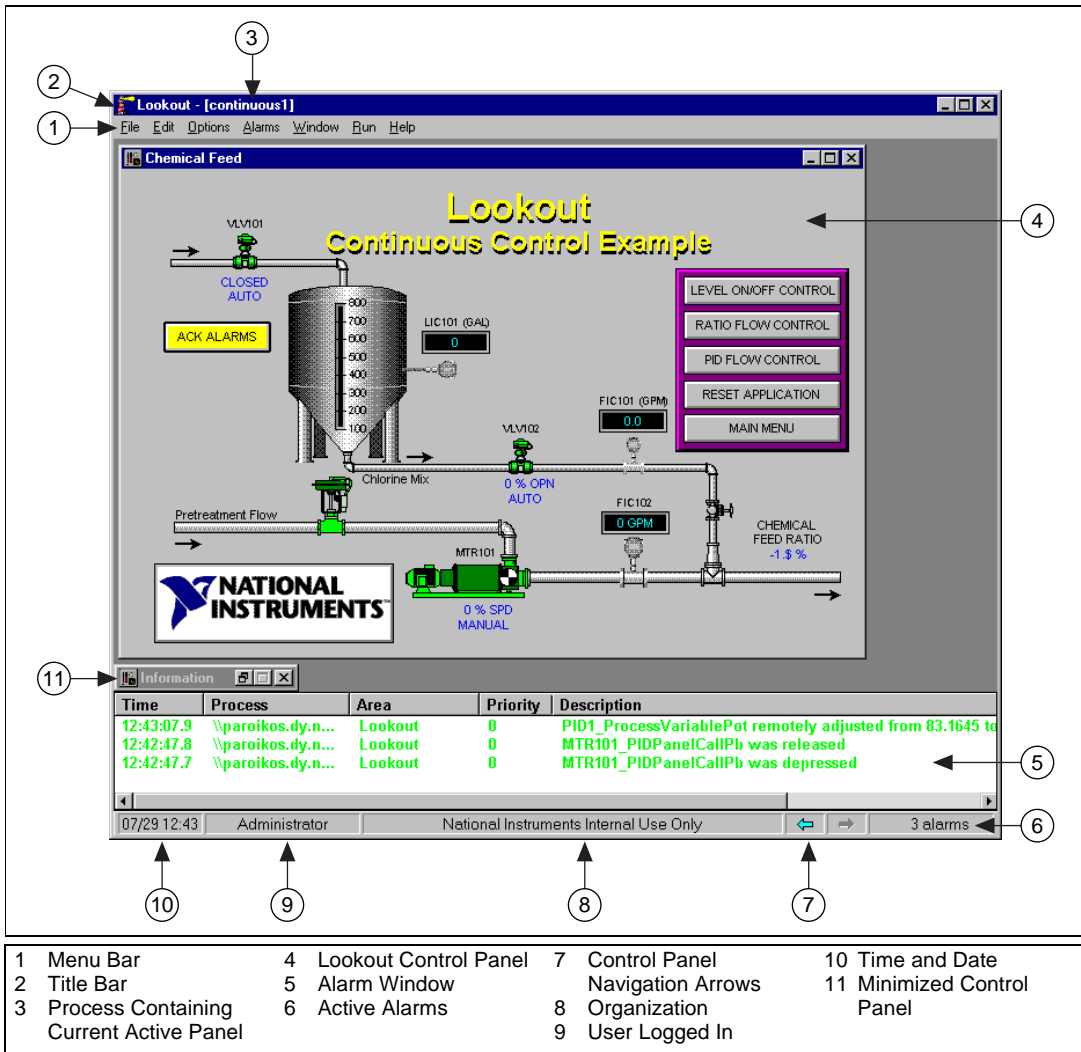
3
2
1
Lookout - [continuous1]
File Edit Options Alarms Window Run Help
Chemical Feed
Lookout
Continuous Control Example
4
VLV101
CLOSED AUTO
ACK ALARMS
800 700 600 500 400 300 200 100
LIC101 (GAL)
0
LEVEL ON/OFF CONTROL
RATIO FLOW CONTROL
PID FLOW CONTROL
RESET APPLICATION
MAIN MENU
FIC101 (GPM)
0.0
VLV102
Chlorine Mix
0 % OPN AUTO
Pretreatment Flow
FIC102
0 GPM
CHEMICAL FEED RATIO
-1.$ %
MTR101
NATIONAL INSTRUMENTS
0 % SPD MANUAL
11
Information

| Time | Process | Area | Priority | Description |
|---|---|---|---|---|
| 12:43:07.9 | \\paroikos.dy.n... | Lookout | 0 | PID1_ProcessVariablePot remotely adjusted from 83.1645 to |
| 12:42:47.8 | \\paroikos.dy.n... | Lookout | 0 | MTR101_PIDPanelCallPb was released |
| 12:42:47.7 | \\paroikos.dy.n... | Lookout | 0 | MTR101_PIDPanelCallPb was depressed |

5
07/29 12:43 Administrator National Instruments Internal Use Only 3 alarms
6
10 9 8 7

1 Menu Bar
2 Title Bar
3 Process Containing Current Active Panel
4 Lookout Control Panel
5 Alarm Window
6 Active Alarms
7 Control Panel Navigation Arrows
8 Organization
9 User Logged In
10 Time and Date
11 Minimized Control Panel